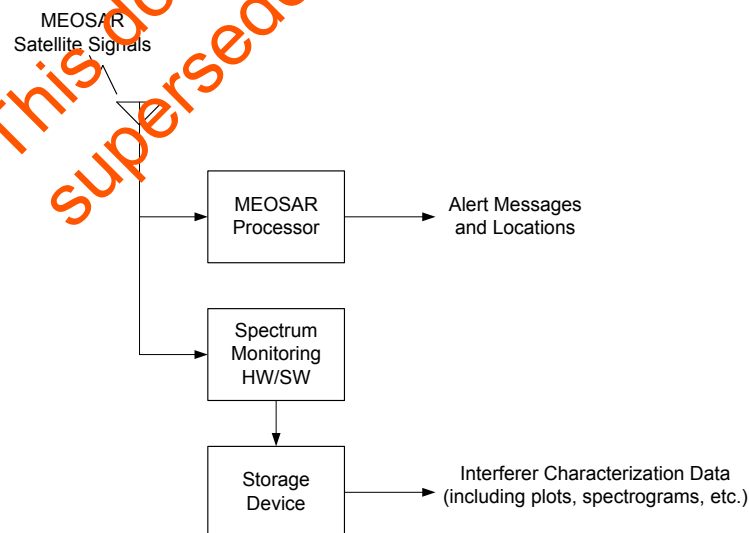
MEOSAR Satellite Signals

This document has been superseded

MEOSAR Processor

Alert Messages and Locations

Spectrum Monitoring HW/SW

Storage Device

Interferer Characterization Data (including plots, spectrograms, etc.)